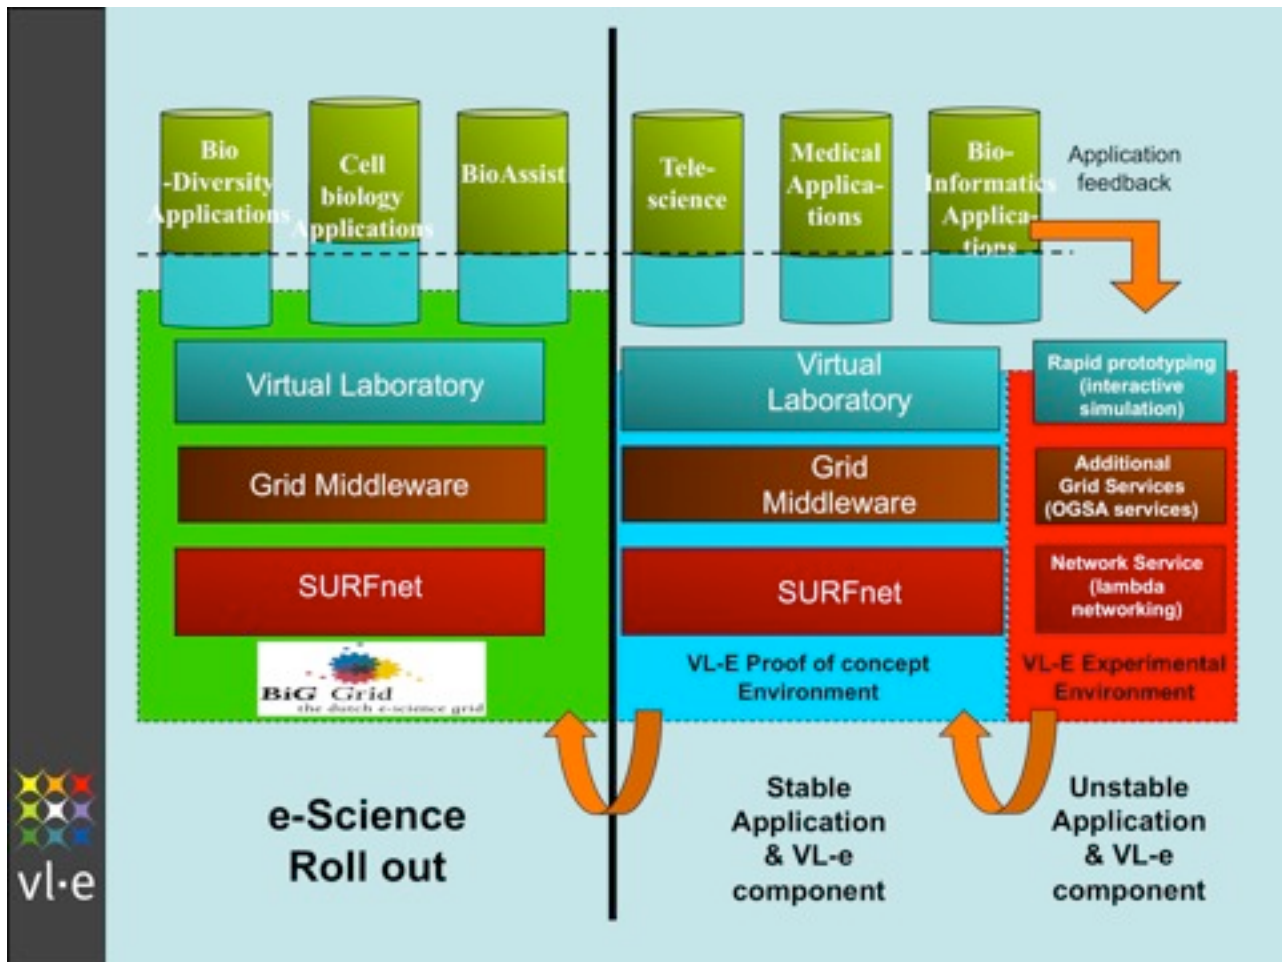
Bio -Diversity Applications

Cell biology Applications

BioAssist

Tele-science

Medical Applica-tions

Bio-Informatics Applica-tions

Application feedback

Virtual Laboratory

Grid Middleware

SURFnet

BiG Grid
the dutch e-science grid

Virtual Laboratory

Grid Middleware

SURFnet

VL-E Proof of concept Environment

Rapid prototyping (interactive simulation)

Additional Grid Services (OGSA services)

Network Service (lambda networking)

VL-E Experimental Environment

e-Science Roll out

Stable Application & VL-e component

Unstable Application & VL-e component

vl·e